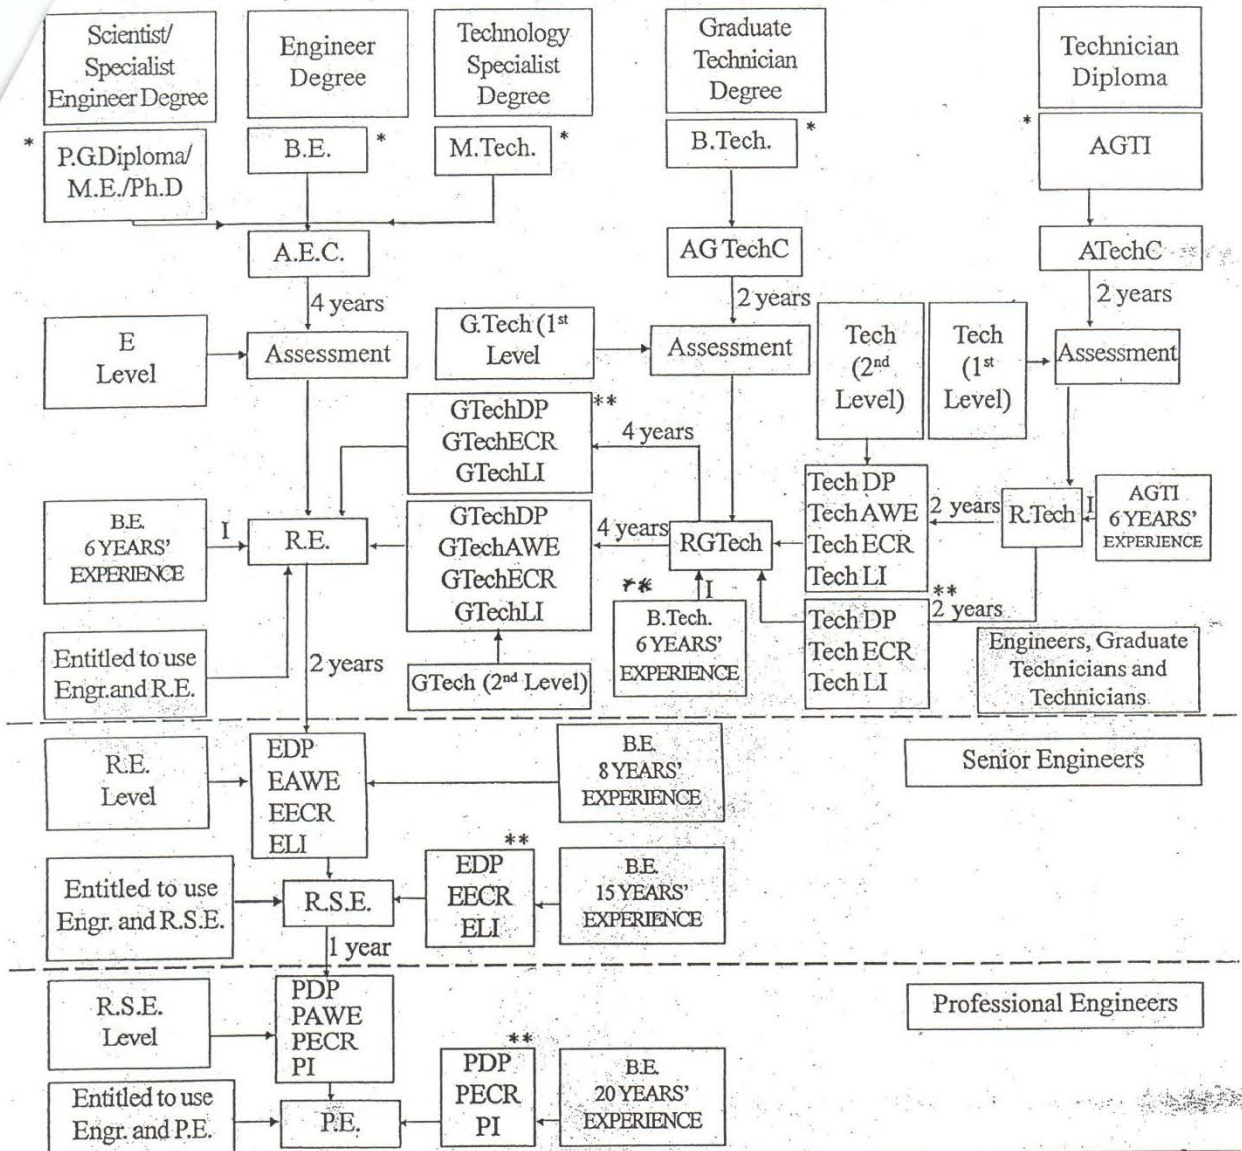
Scientist/ Specialist Engineer Degree

Engineer Degree

Technology Specialist Degree

Graduate Technician Degree

Technician Diploma

* P.G.Diploma/ M.E./Ph.D

B.E. *

M.Tech. *

B.Tech. *

* AGTI

A.E.C.

AG TechC

ATechC

4 years

2 years

2 years

E Level

Assessment

G.Tech (1$^{st}$ Level

Assessment

Tech (2$^{nd}$ Level)

Tech (1$^{st}$ Level)

Assessment

GTechDP GTechECR GTechLI **

4 years

B.E. 6 YEARS' EXPERIENCE

I

R.E.

GTechDP GTechAWE GTechECR GTechLI

4 years

RGTech

Tech DP Tech AWE Tech ECR Tech LI

2 years

R.Tech

I

AGTI 6 YEARS' EXPERIENCE

**

I

B.Tech. 6 YEARS' EXPERIENCE

Tech DP Tech ECR Tech LI

**

2 years

Entitled to use Engr.and R.E.

2 years

GTech (2$^{nd}$ Level)

Engineers, Graduate Technicians and Technicians

R.E. Level

EDP EAWE EECR ELI

B.E. 8 YEARS' EXPERIENCE

Senior Engineers

**

Entitled to use Engr. and R.S.E.

R.S.E.

EDP EECR ELI

B.E. 15 YEARS' EXPERIENCE

1 year

R.S.E. Level

PDP PAWE PECR PI

Professional Engineers

**

PDP PECR PI

B.E. 20 YEARS' EXPERIENCE

Entitled to use Engr. and P.E.

P.E.